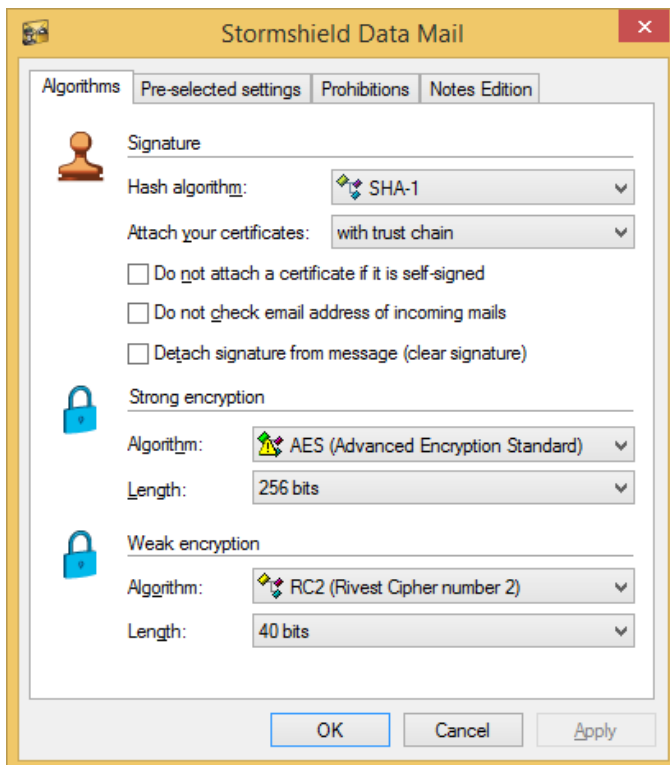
Stormshield Data Mail

Algorithms | Pre-selected settings | Prohibitions | Notes Edition

Signature

Hash algorithm: SHA-1

Attach your certificates: with trust chain

Do not attach a certificate if it is self-signed

Do not check email address of incoming mails

Detach signature from message (clear signature)

Strong encryption

Algorithm: AES (Advanced Encryption Standard)

Length: 256 bits

Weak encryption

Algorithm: RC2 (Rivest Cipher number 2)

Length: 40 bits

OK Cancel Apply